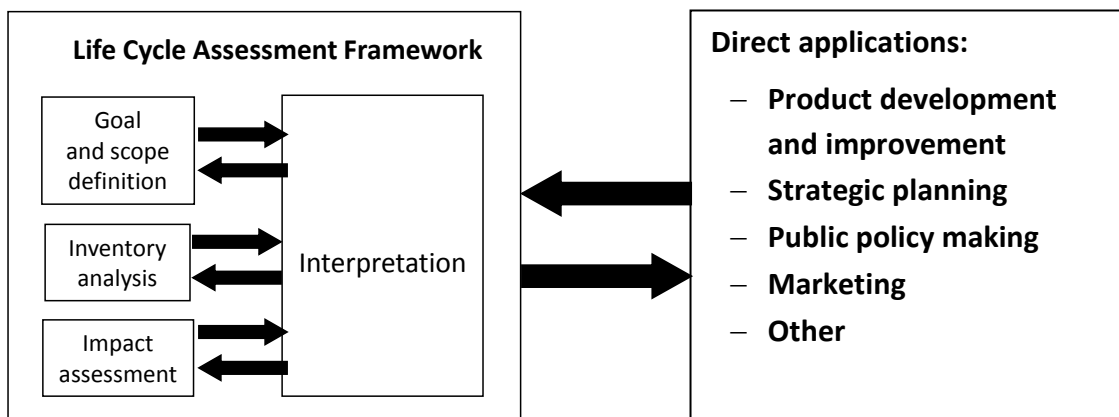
Life Cycle Assessment Framework

Goal and scope definition

Inventory analysis

Impact assessment

Interpretation

Direct applications:

– Product development and improvement
– Strategic planning
– Public policy making
– Marketing
– Other